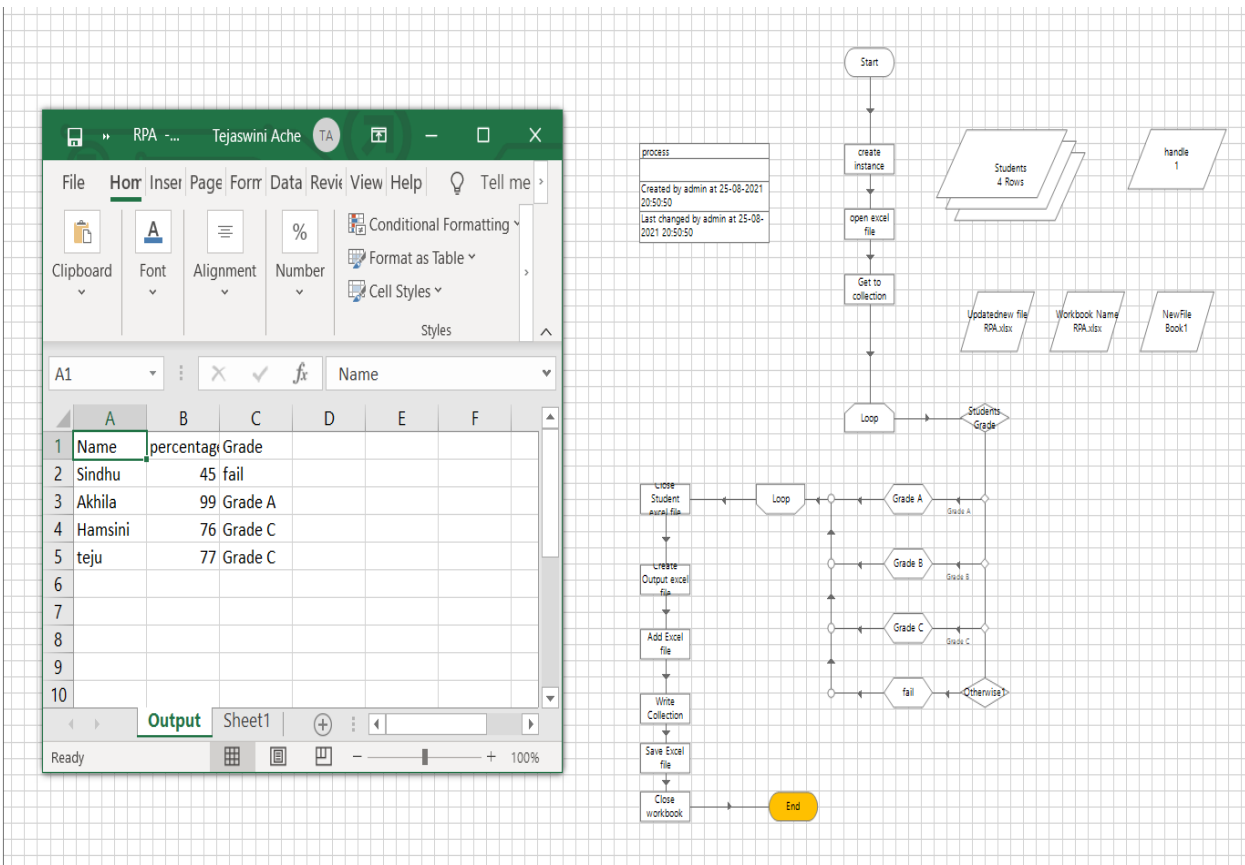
RPA -... Tejaswini Ache TA

File Hom Inser Page Form Data Revie View Help Tell me

Clipboard Font Alignment Number

Conditional Formatting
Format as Table
Cell Styles
Styles

A1 Name

| | A | B | C | D | E | F |
|---|---|---|---|---|---|---|
| 1 | Name | percentage | Grade | | | |
| 2 | Sindhu | 45 | fail | | | |
| 3 | Akhila | 99 | Grade A | | | |
| 4 | Hamsini | 76 | Grade C | | | |
| 5 | teju | 77 | Grade C | | | |
| 6 | | | | | | |
| 7 | | | | | | |
| 8 | | | | | | |
| 9 | | | | | | |
| 10 | | | | | | |

Output Sheet1

Ready 100%

process

Created by admin at 25-08-2021 20:50:50

Last changed by admin at 25-08-2021 20:50:50

Start

create instance

open excel file

Get to collection

Students 4 Rows

handle 1

Updatednew file RPA.xlsx

Workbook Name RPA.xlsx

NewFile Book1

Loop

Students Grade

Close Student excel file

Loop

Grade A

Grade A

Grade B

Grade B

Grade C

Grade C

fail

Otherwise1

Create Output excel file

Add Excel file

Write Collection

Save Excel file

Close workbook

End